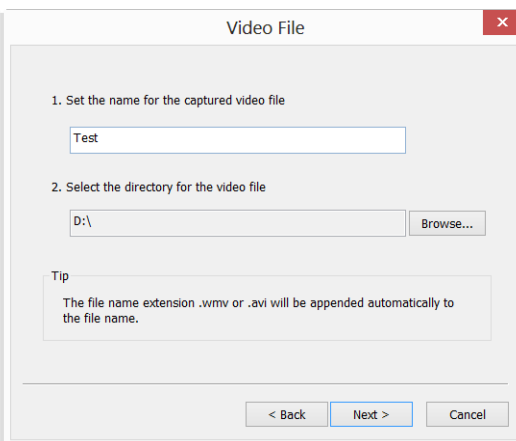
Video File

1. Set the name for the captured video file

Test

2. Select the directory for the video file

D:\

Browse...

Tip

The file name extension .wmv or .avi will be appended automatically to the file name.

< Back

Next >

Cancel